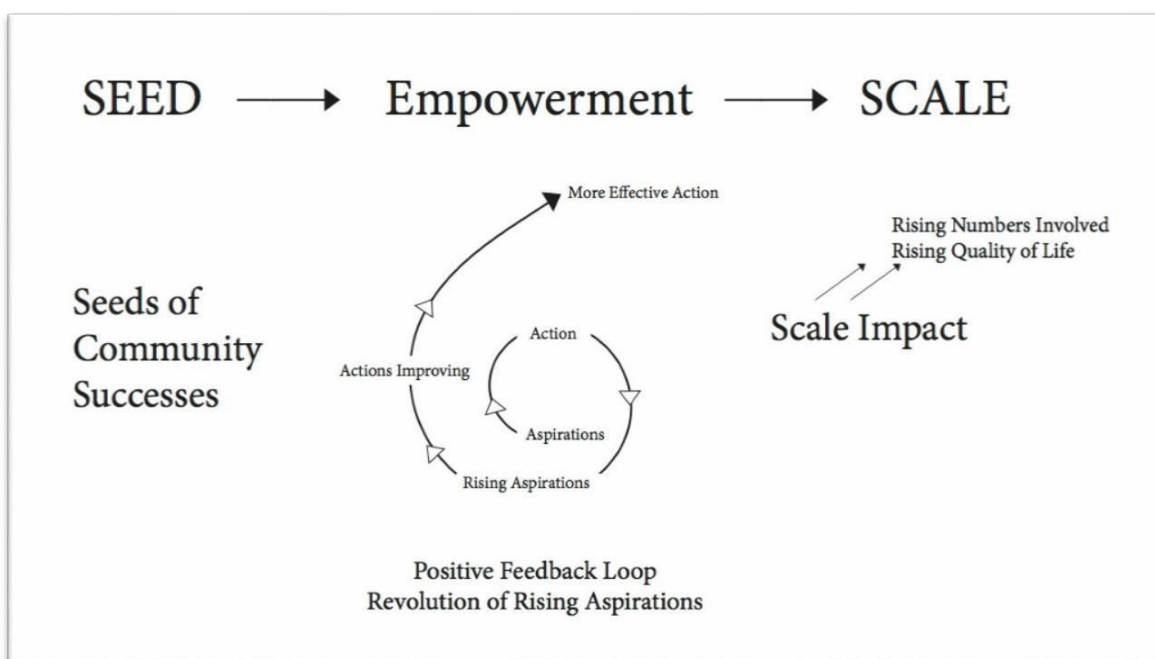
SEED → Empowerment → SCALE

More Effective Action

Rising Numbers Involved
Rising Quality of Life

Seeds of Community Successes

Action

Actions Improving

Aspirations

Rising Aspirations

Scale Impact

Positive Feedback Loop
Revolution of Rising Aspirations